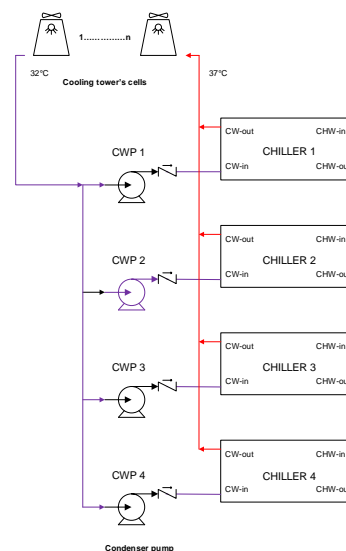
1……………n

32°C

Cooling tower's cells

37°C

CWP 1

CW-out
CHW-in
CHILLER 1
CW-in
CHW-ou

CWP 2

CW-out
CHW-in
CHILLER 2
CW-in
CHW-ou

CWP 3

CW-out
CHW-in
CHILLER 3
CW-in
CHW-ou

CWP 4

CW-out
CHW-in
CHILLER 4
CW-in
CHW-ou

Condenser pump